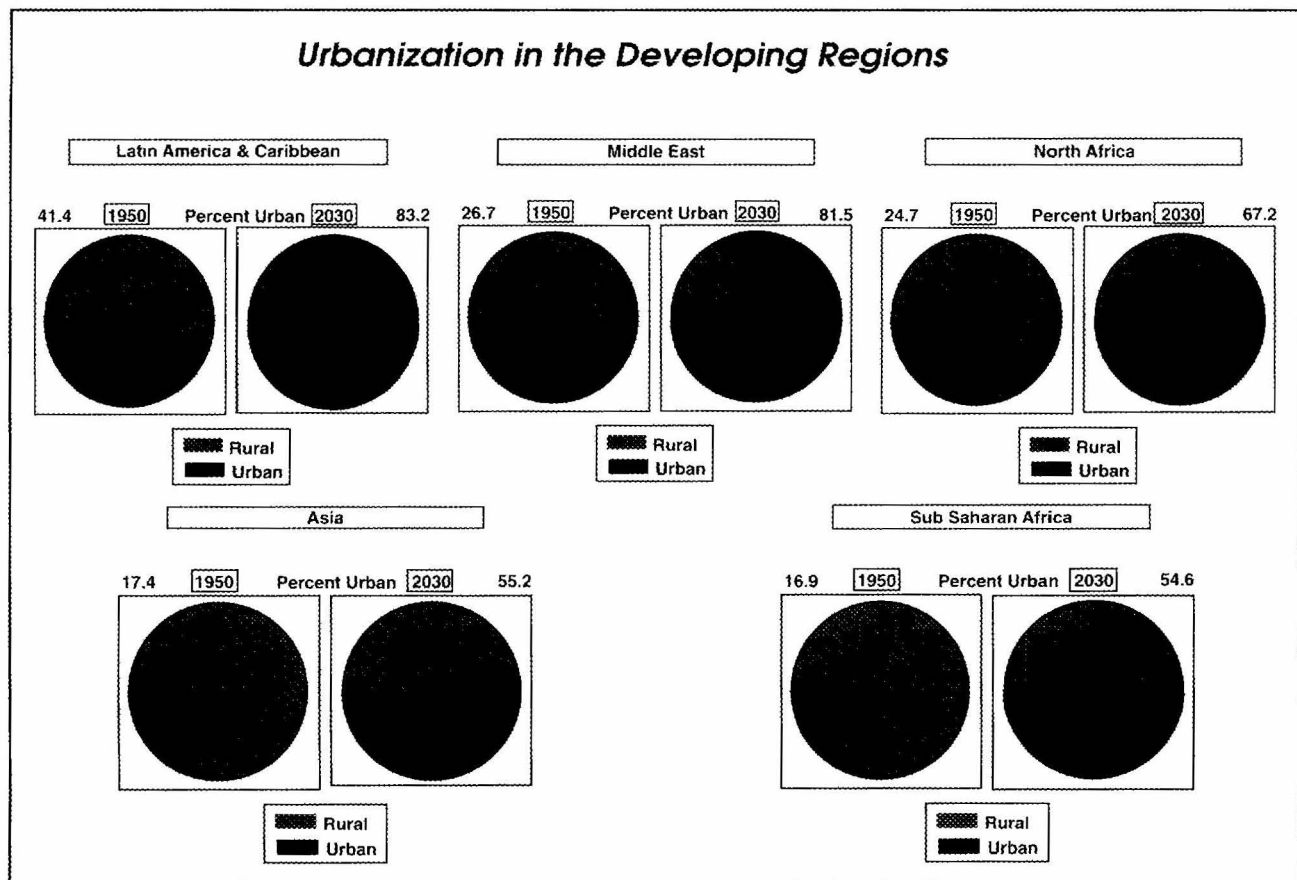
Urbanization in the Developing Regions

Latin America & Caribbean

41.4 1950 Percent Urban 2030 83.2

Rural
Urban

Middle East

26.7 1950 Percent Urban 2030 81.5

Rural
Urban

North Africa

24.7 1950 Percent Urban 2030 67.2

Rural
Urban

Asia

17.4 1950 Percent Urban 2030 55.2

Rural
Urban

Sub Saharan Africa

16.9 1950 Percent Urban 2030 54.6

Rural
Urban